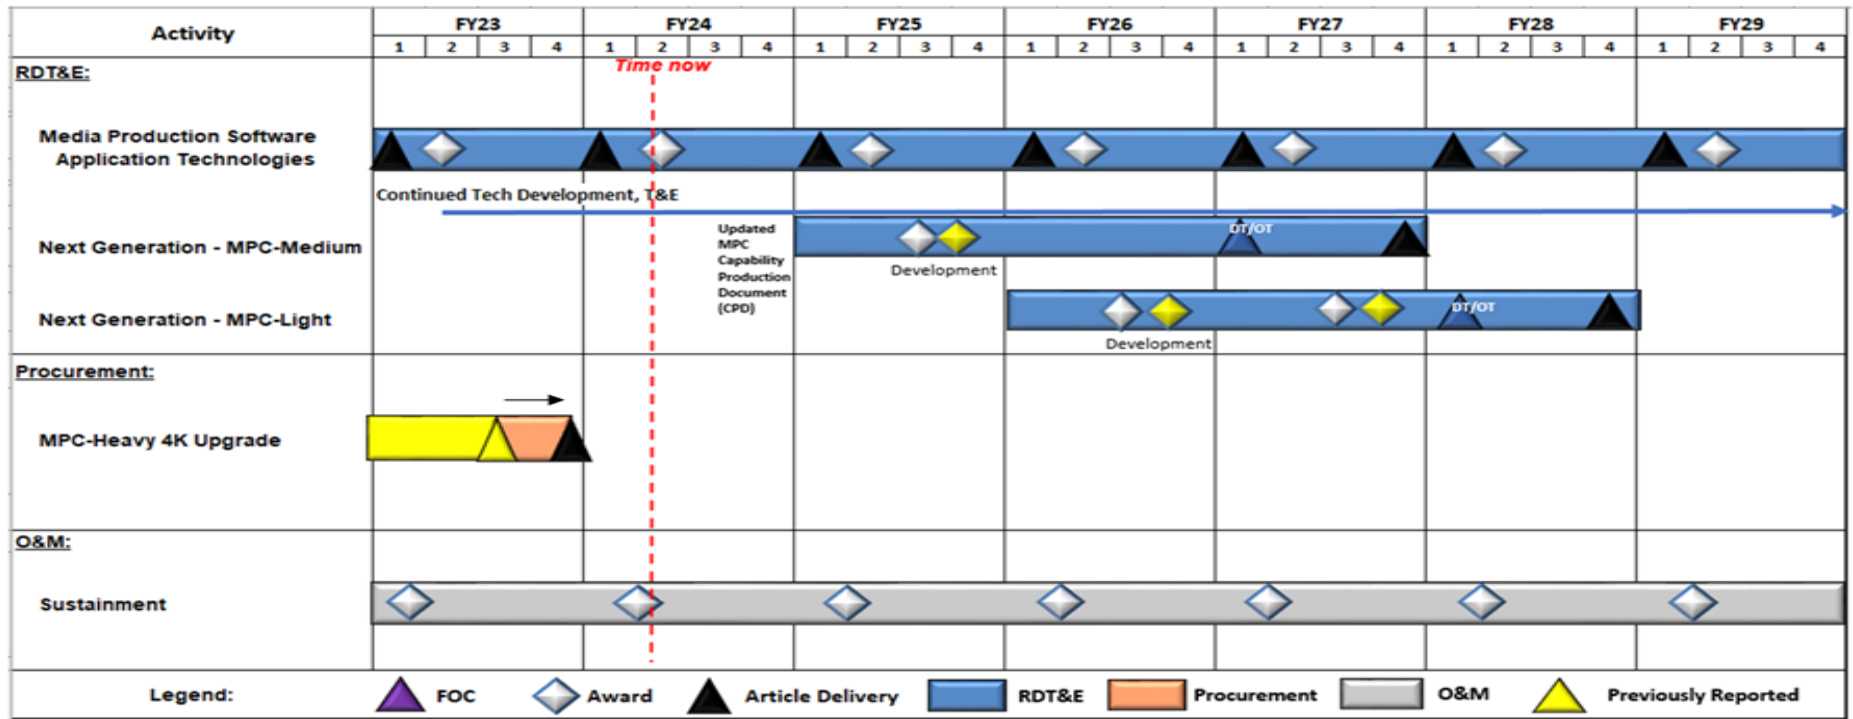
| Activity | FY23 | | | | FY24 | | | | FY25 | | | | FY26 | | | | FY27 | | | | FY28 | | | | FY29 | | | |
|---|---|---|---|---|---|---|---|---|---|---|---|---|---|---|---|---|---|---|---|---|---|---|---|---|---|---|---|---|
| | 1 | 2 | 3 | 4 | 1 | 2 | 3 | 4 | 1 | 2 | 3 | 4 | 1 | 2 | 3 | 4 | 1 | 2 | 3 | 4 | 1 | 2 | 3 | 4 | 1 | 2 | 3 | 4 |

Time now

RDT&E:

Media Production Software Application Technologies

Continued Tech Development, T&E

Next Generation - MPC-Medium

Updated MPC Capability Production Document (CPD)

DT/OT

Development

Next Generation - MPC-Light

DT/OT

Development

Procurement:

MPC-Heavy 4K Upgrade

O&M:

Sustainment

Legend: FOC Award Article Delivery RDT&E Procurement O&M Previously Reported